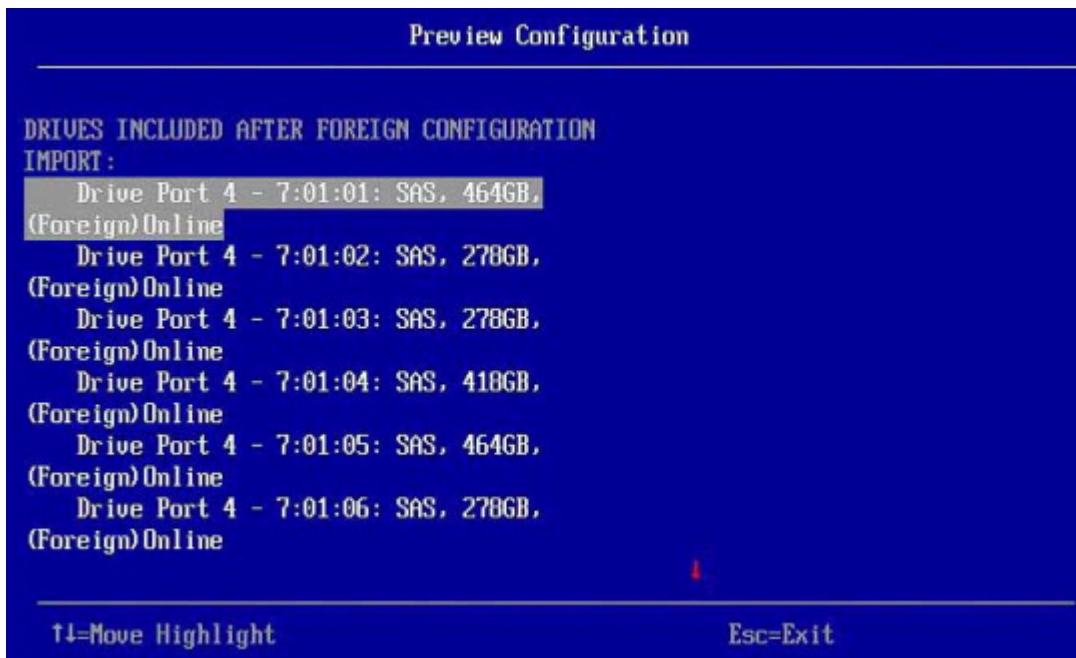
Preview Configuration

DRIVES INCLUDED AFTER FOREIGN CONFIGURATION IMPORT:
Drive Port 4 - 7:01:01: SAS, 464GB, (Foreign)Online
Drive Port 4 - 7:01:02: SAS, 278GB, (Foreign)Online
Drive Port 4 - 7:01:03: SAS, 278GB, (Foreign)Online
Drive Port 4 - 7:01:04: SAS, 418GB, (Foreign)Online
Drive Port 4 - 7:01:05: SAS, 464GB, (Foreign)Online
Drive Port 4 - 7:01:06: SAS, 278GB, (Foreign)Online

↓

↑↓=Move Highlight
Esc=Exit